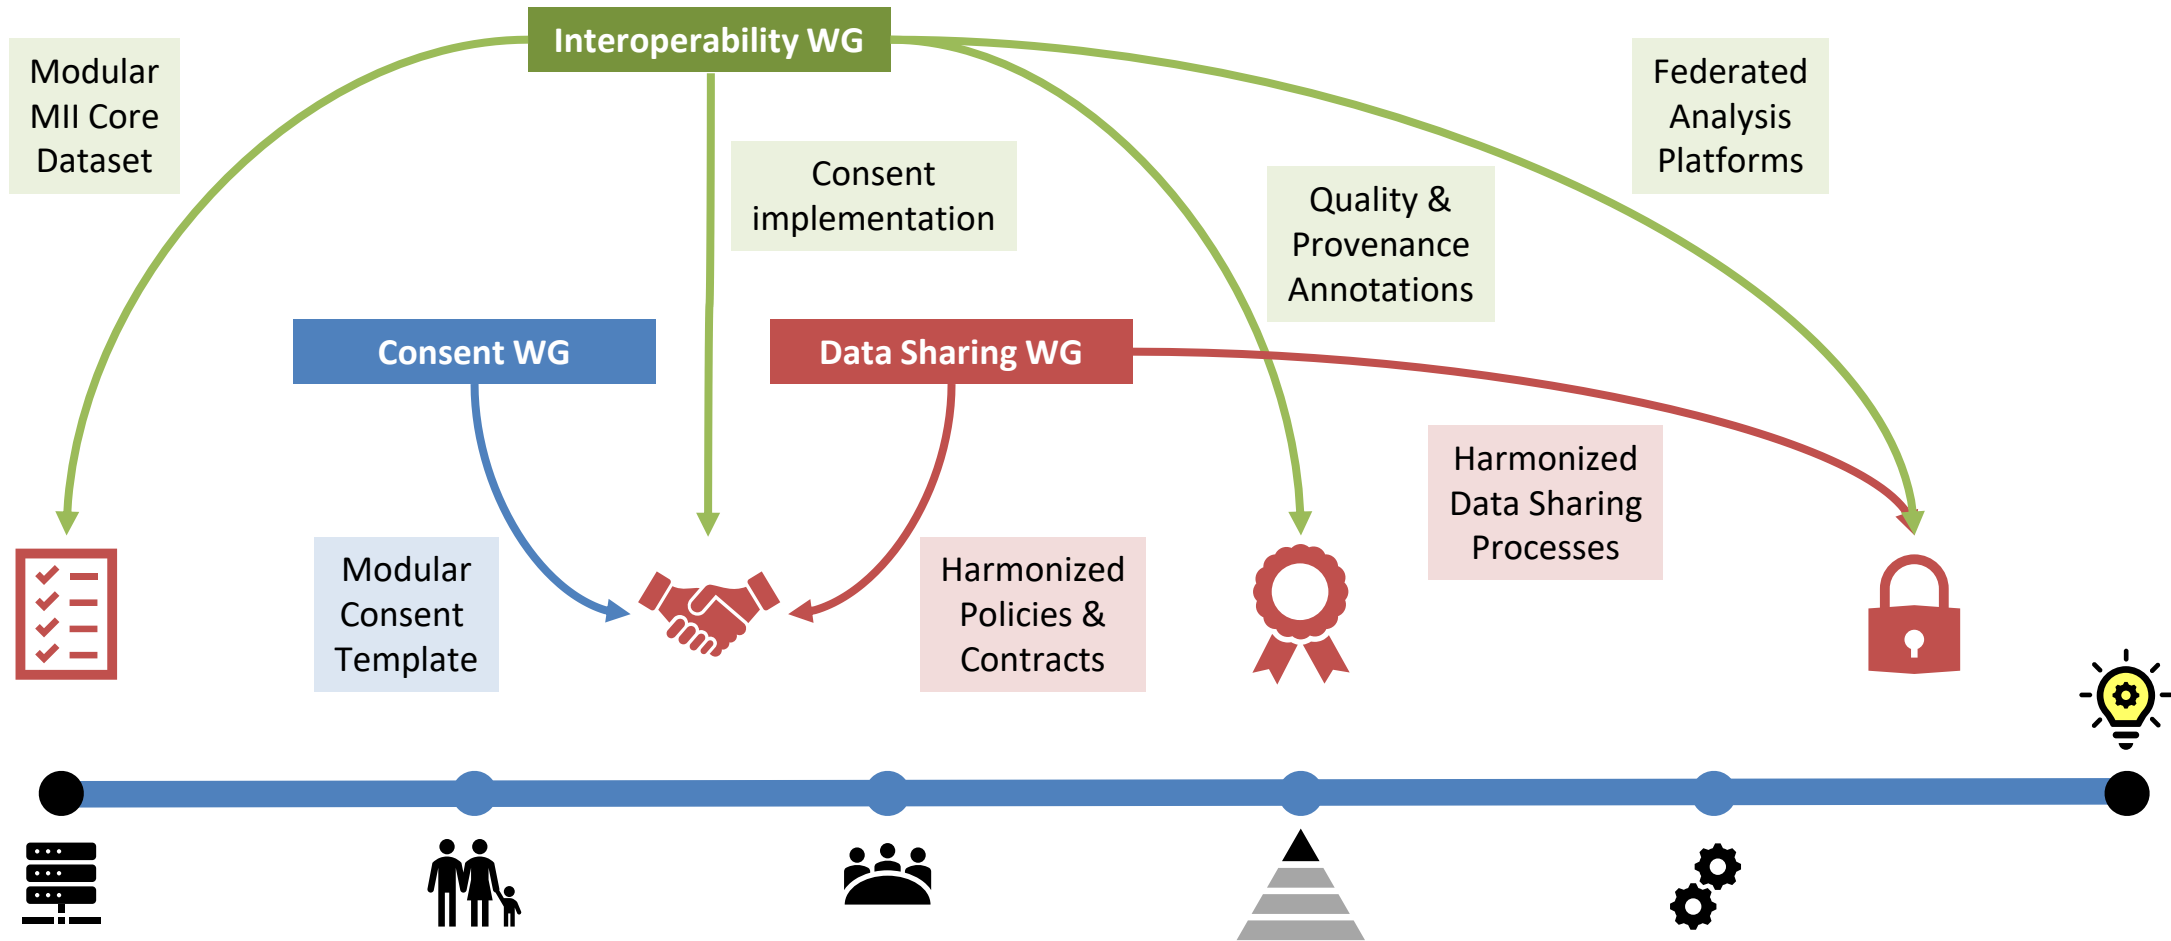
Interoperability WG

Modular MII Core Dataset

Consent implementation

Quality & Provenance Annotations

Federated Analysis Platforms

Consent WG

Data Sharing WG

Harmonized Data Sharing Processes

Modular Consent Template

Harmonized Policies & Contracts